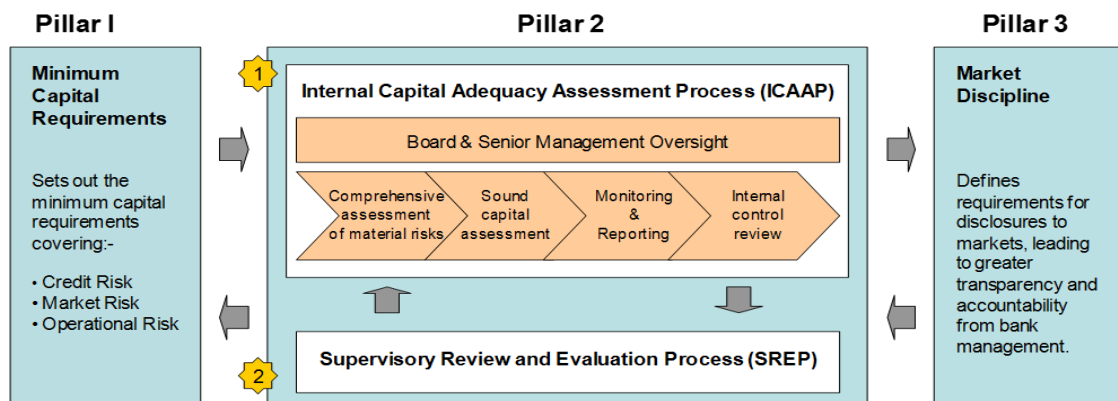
Pillar I

Minimum Capital Requirements

Sets out the minimum capital requirements covering:-

• Credit Risk
• Market Risk
• Operational Risk

Pillar 2

1

Internal Capital Adequacy Assessment Process (ICAAP)

Board & Senior Management Oversight

Comprehensive assessment of material risks

Sound capital assessment

Monitoring & Reporting

Internal control review

2

Supervisory Review and Evaluation Process (SREP)

Pillar 3

Market Discipline

Defines requirements for disclosures to markets, leading to greater transparency and accountability from bank management.